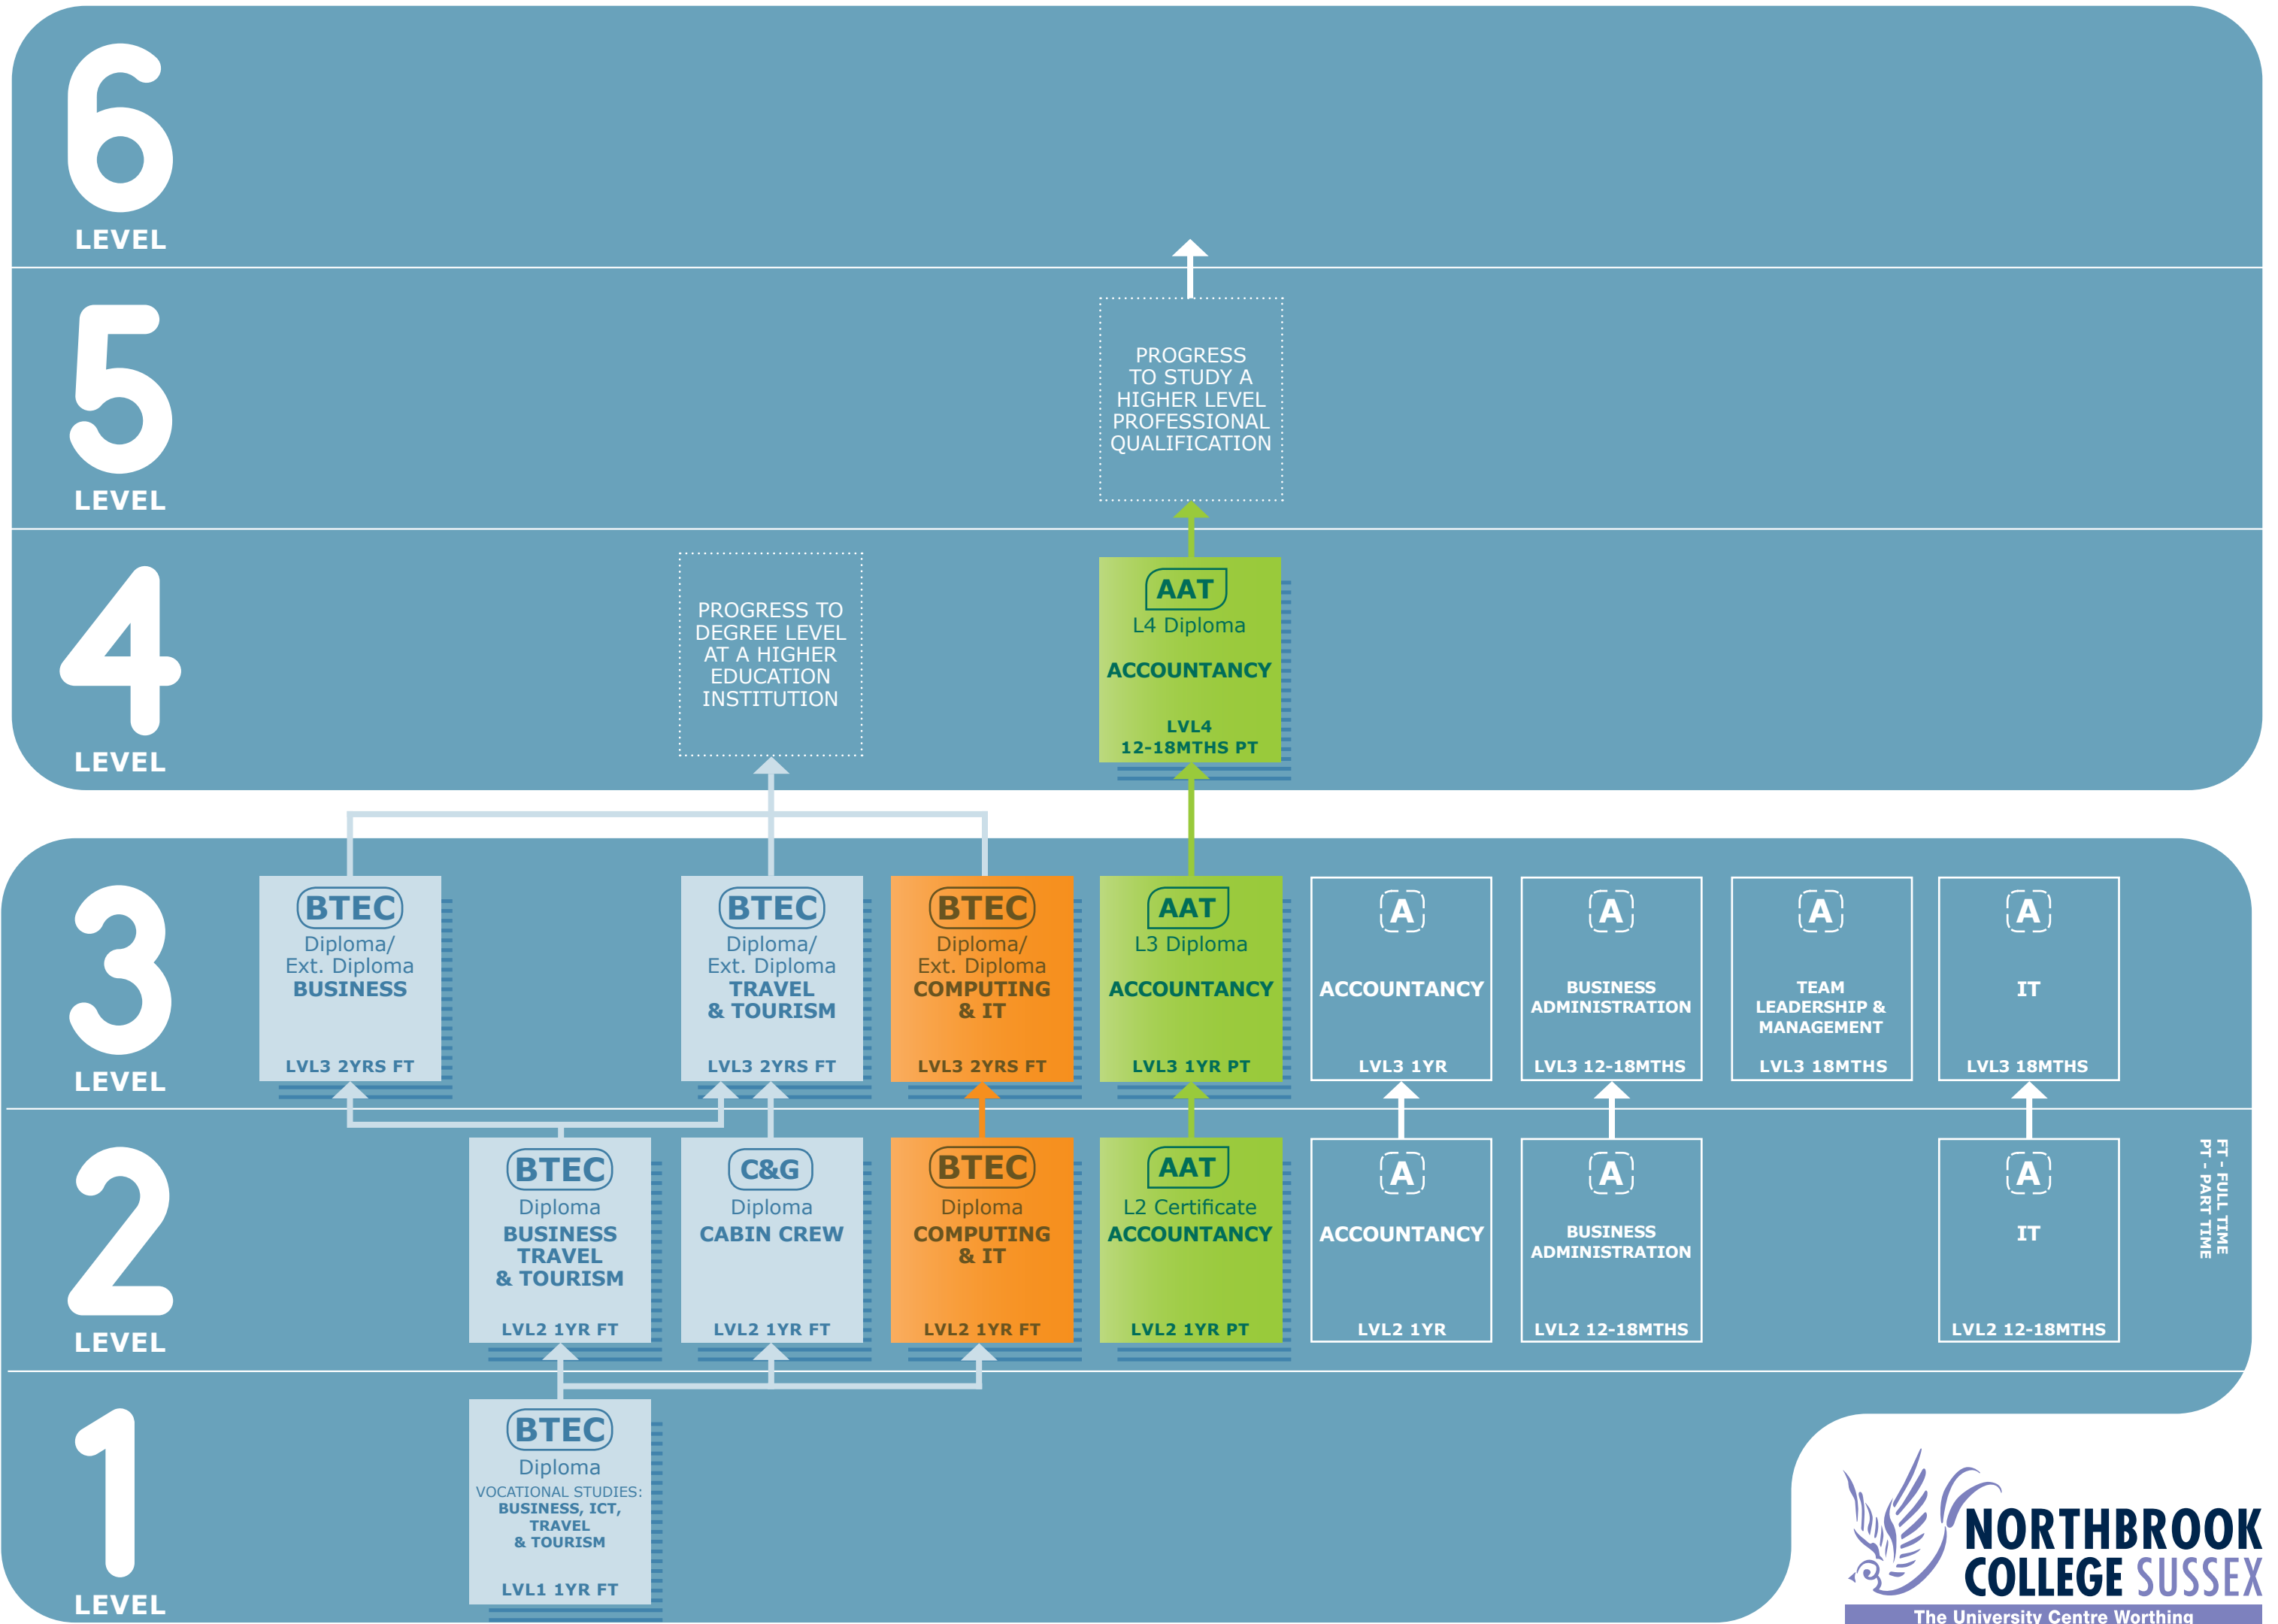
6
LEVEL

5
LEVEL

PROGRESS TO STUDY A HIGHER LEVEL PROFESSIONAL QUALIFICATION

4
LEVEL

PROGRESS TO DEGREE LEVEL AT A HIGHER EDUCATION INSTITUTION

AAT
L4 Diploma
ACCOUNTANCY
LVL4
12-18MTHS PT

3
LEVEL

BTEC
Diploma/
Ext. Diploma
BUSINESS
LVL3 2YRS FT

BTEC
Diploma/
Ext. Diploma
TRAVEL & TOURISM
LVL3 2YRS FT

BTEC
Diploma/
Ext. Diploma
COMPUTING & IT
LVL3 2YRS FT

AAT
L3 Diploma
ACCOUNTANCY
LVL3 1YR PT

A
ACCOUNTANCY
LVL3 1YR

A
BUSINESS ADMINISTRATION
LVL3 12-18MTHS

A
TEAM LEADERSHIP & MANAGEMENT
LVL3 18MTHS

A
IT
LVL3 18MTHS

2
LEVEL

BTEC
Diploma
BUSINESS TRAVEL & TOURISM
LVL2 1YR FT

C&G
Diploma
CABIN CREW
LVL2 1YR FT

BTEC
Diploma
COMPUTING & IT
LVL2 1YR FT

AAT
L2 Certificate
ACCOUNTANCY
LVL2 1YR PT

A
ACCOUNTANCY
LVL2 1YR

A
BUSINESS ADMINISTRATION
LVL2 12-18MTHS

A
IT
LVL2 12-18MTHS

FT - FULL TIME
PT - PART TIME

1
LEVEL

BTEC
Diploma
VOCATIONAL STUDIES:
BUSINESS, ICT, TRAVEL & TOURISM
LVL1 1YR FT

NORTHBROOK COLLEGE SUSSEX
The University Centre Worthing